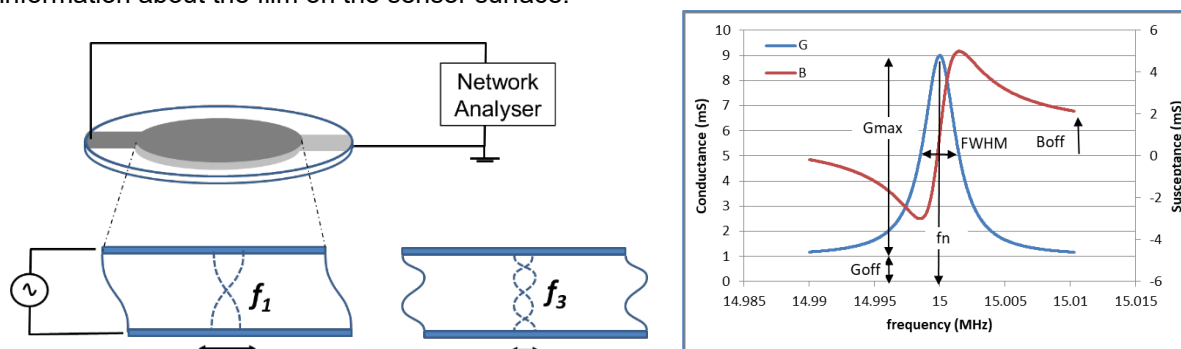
information about the film on the sensor surface.

Network Analyser

$f_1$

$f_3$

10
9
8
7
6
5
4
3
2
1
0

G
B

Gmax
FWHM
Boff
fn
Goff

Conductance (mS)

6
4
2
0
-2
-4
-6

Susceptance (mS)

14.985 14.99 14.995 15 15.005 15.01 15.015

frequency (MHz)